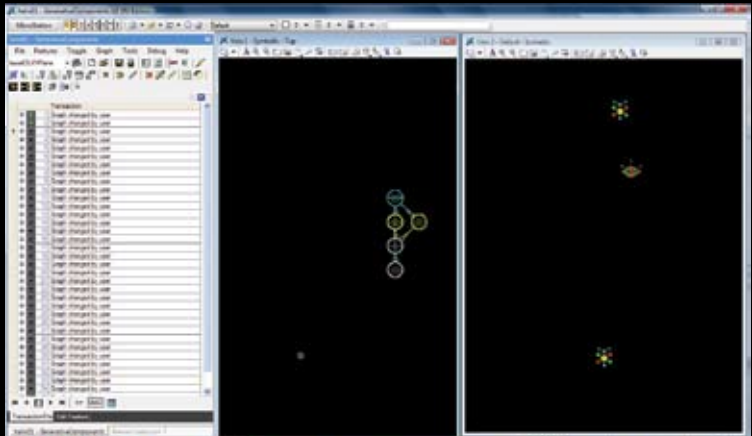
MicroStation

File Features Toggle Graph Tools Debug Help

Transaction

Graph changed by user
Graph changed by user
Graph changed by user
Graph changed by user
Graph changed by user
Graph changed by user
Graph changed by user
Graph changed by user
Graph changed by user
Graph changed by user
Graph changed by user
Graph changed by user
Graph changed by user
Graph changed by user
Graph changed by user
Graph changed by user
Graph changed by user
Graph changed by user
Graph changed by user
Graph changed by user
Graph changed by user
Graph changed by user
Graph changed by user
Graph changed by user
Graph changed by user
Graph changed by user
Graph changed by user
Graph changed by user
Graph changed by user
Graph changed by user

View 1 - Symbolic - Top

View 2 - Default - Symbolic